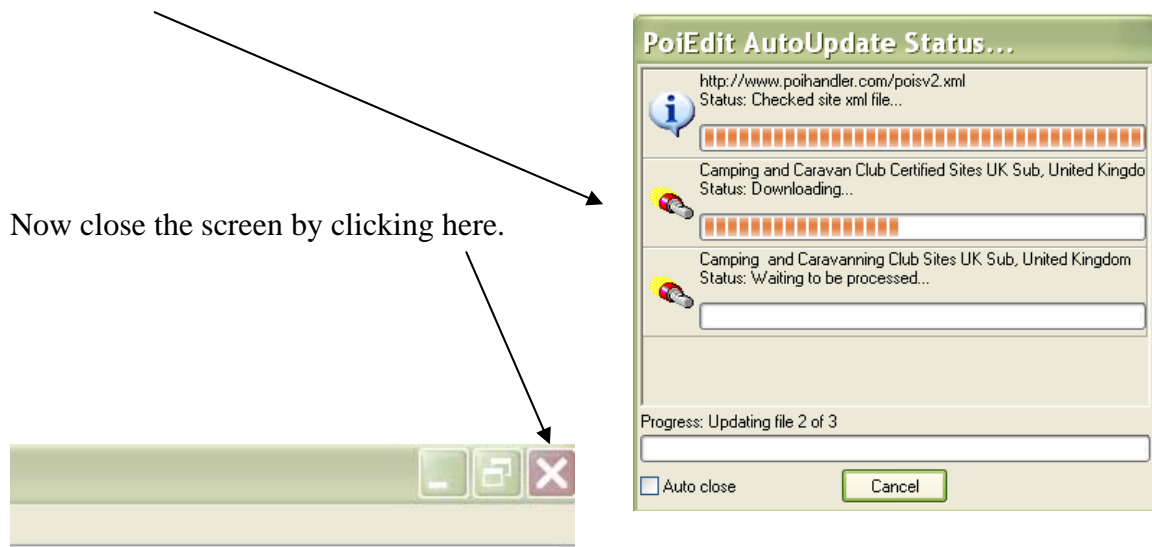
PoiEdit AutoUpdate Status...

http://www.poihandler.com/poisv2.xml
Status: Checked site xml file...

Camping and Caravan Club Certified Sites UK Sub, United Kingdo
Status: Downloading...

Now close the screen by clicking here.

Camping and Caravanning Club Sites UK Sub, United Kingdom
Status: Waiting to be processed...

Progress: Updating file 2 of 3

Auto close

Cancel